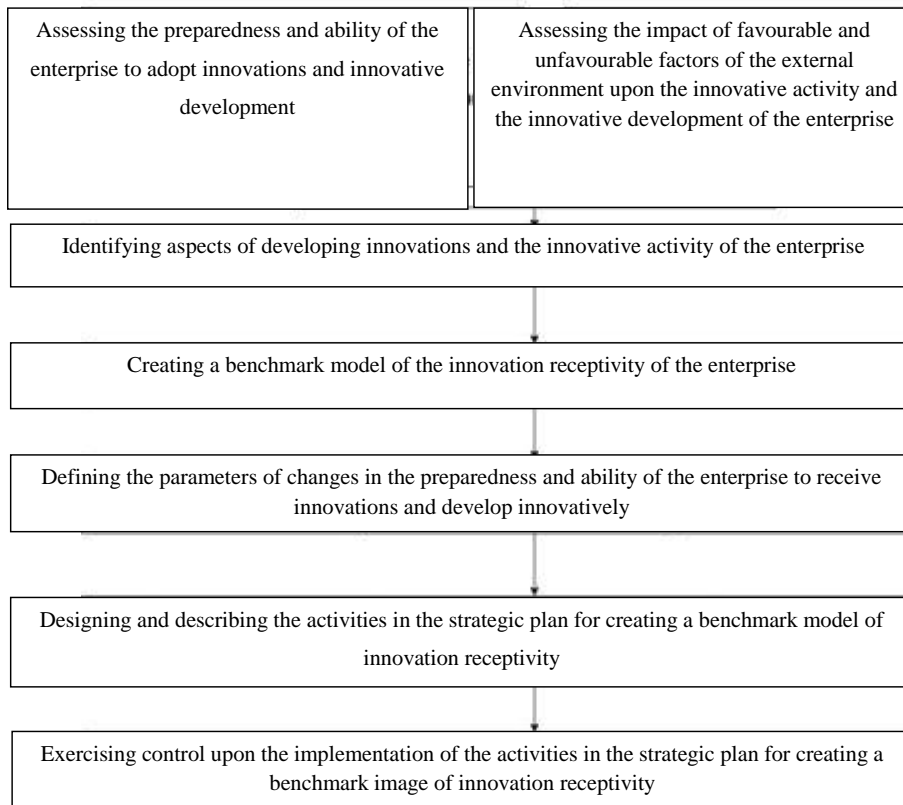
Assessing the preparedness and ability of the enterprise to adopt innovations and innovative development

Assessing the impact of favourable and unfavourable factors of the external environment upon the innovative activity and the innovative development of the enterprise

Identifying aspects of developing innovations and the innovative activity of the enterprise

Creating a benchmark model of the innovation receptivity of the enterprise

Defining the parameters of changes in the preparedness and ability of the enterprise to receive innovations and develop innovatively

Designing and describing the activities in the strategic plan for creating a benchmark model of innovation receptivity

Exercising control upon the implementation of the activities in the strategic plan for creating a benchmark image of innovation receptivity